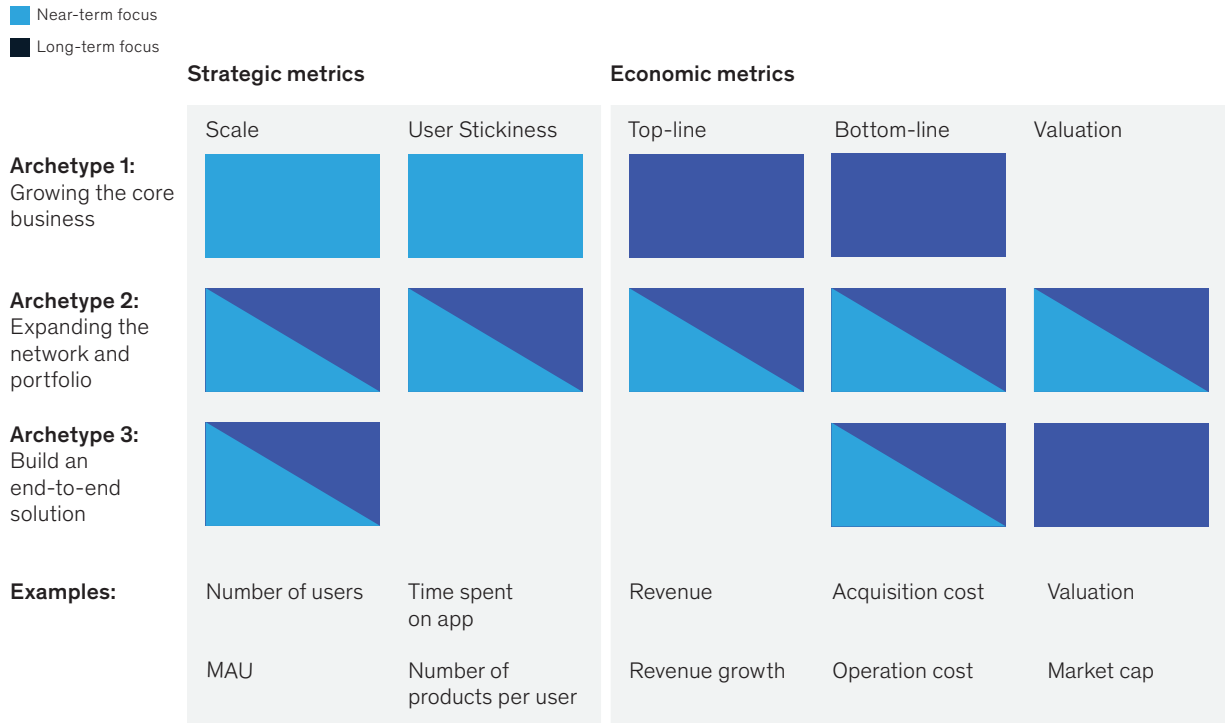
Near-term focus

Long-term focus

| | Strategic metrics | | Economic metrics | | |
|---|---|---|---|---|---|
| | Scale | User Stickiness | Top-line | Bottom-line | Valuation |
| **Archetype 1:** Growing the core business | | | | | |
| **Archetype 2:** Expanding the network and portfolio | | | | | |
| **Archetype 3:** Build an end-to-end solution | | | | | |
| **Examples:** | Number of users | Time spent on app | Revenue | Acquisition cost | Valuation |
| | MAU | Number of products per user | Revenue growth | Operation cost | Market cap |